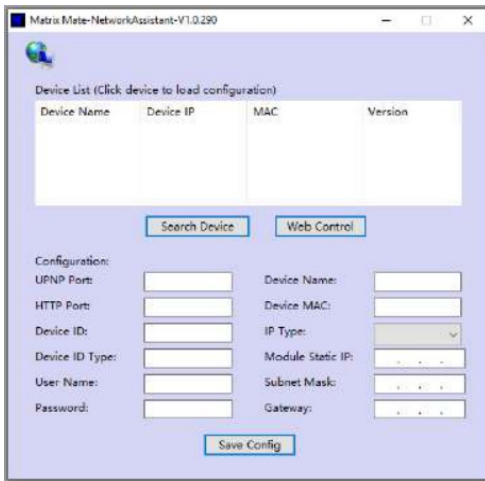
Matrix Mate-NetworkAssistant-V1.0.290

Device List (Click device to load configuration)

| Device Name | Device IP | MAC | Version |
|---|---|---|---|

Search Device
Web Control

Configuration:
UPNP Port:
HTTP Port:
Device ID:
Device ID Type:
User Name:
Password:

Device Name:
Device MAC:
IP Type:
Module Static IP:
Subnet Mask:
Gateway:

Save Config